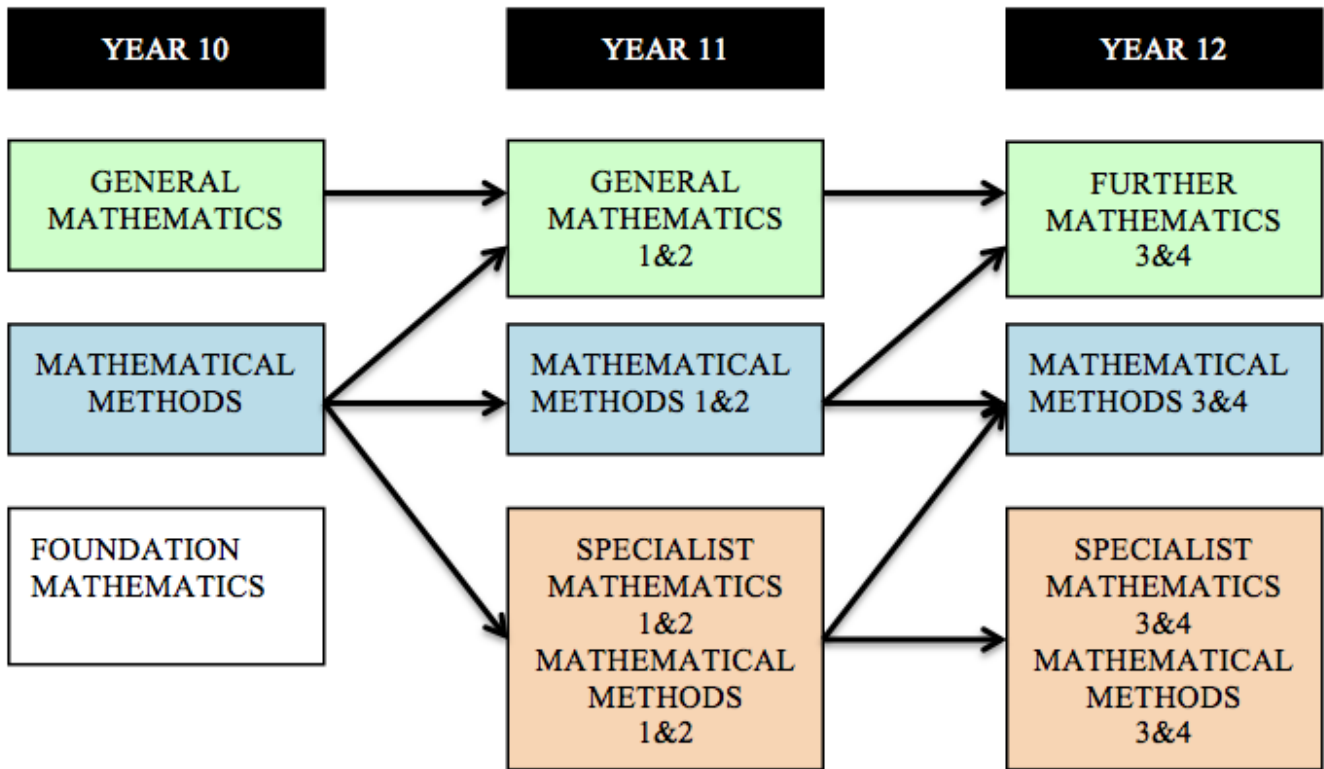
YEAR 10

YEAR 11

YEAR 12

GENERAL MATHEMATICS

GENERAL MATHEMATICS 1&2

FURTHER MATHEMATICS 3&4

MATHEMATICAL METHODS

MATHEMATICAL METHODS 1&2

MATHEMATICAL METHODS 3&4

FOUNDATION MATHEMATICS

SPECIALIST MATHEMATICS 1&2 MATHEMATICAL METHODS 1&2

SPECIALIST MATHEMATICS 3&4 MATHEMATICAL METHODS 3&4